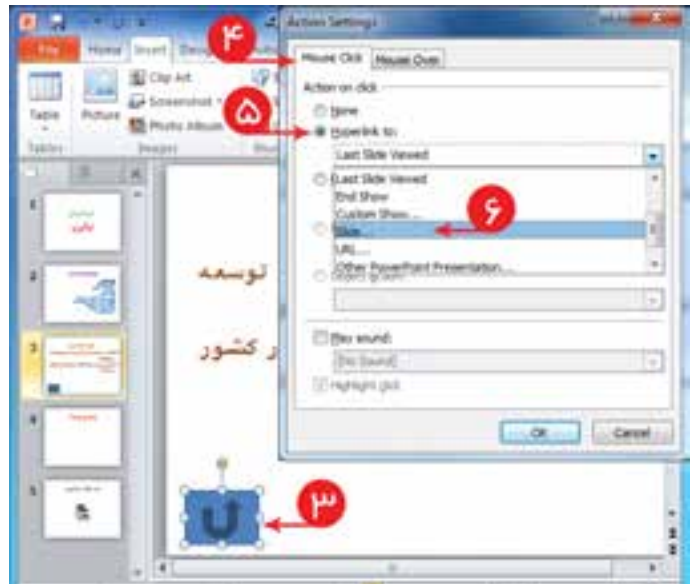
File Home Insert Design

Table Picture Clip Art Screenshot Photo Album

Tables Images

Action Settings

۴

Mouse Click Mouse Over

Action on click

None

۵

Hyperlink to:

Last Slide Viewed

Last Slide Viewed
End Show
Custom Show...
Slide...
URL...
Other PowerPoint Presentation...

۶

Play sound:

[No Sound]

Highlight click

OK Cancel

توسعه

ر کشور

1
2
3
4
5

۳